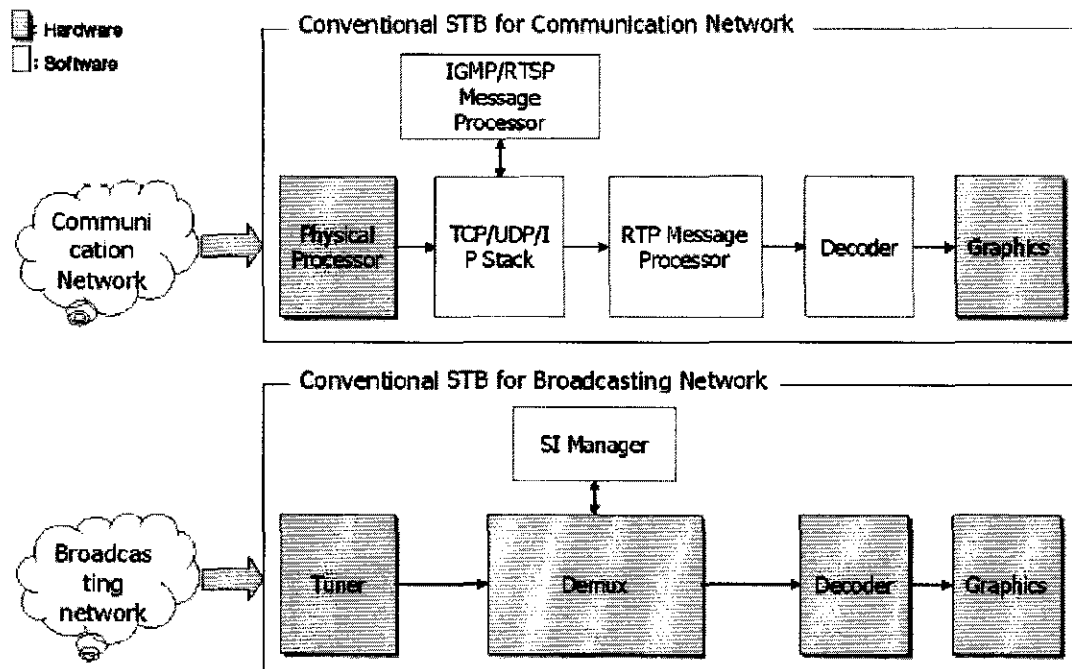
: Hardware
: Software

Conventional STB for Communication Network

IGMP/RTSP Message Processor

Communi cation Network

Physical Processor

TCP/UDP/I P Stack

RTP Message Processor

Decoder

Graphics

Conventional STB for Broadcasting Network

SI Manager

Broadcas ting network

Tuner

Demux

Decoder

Graphics